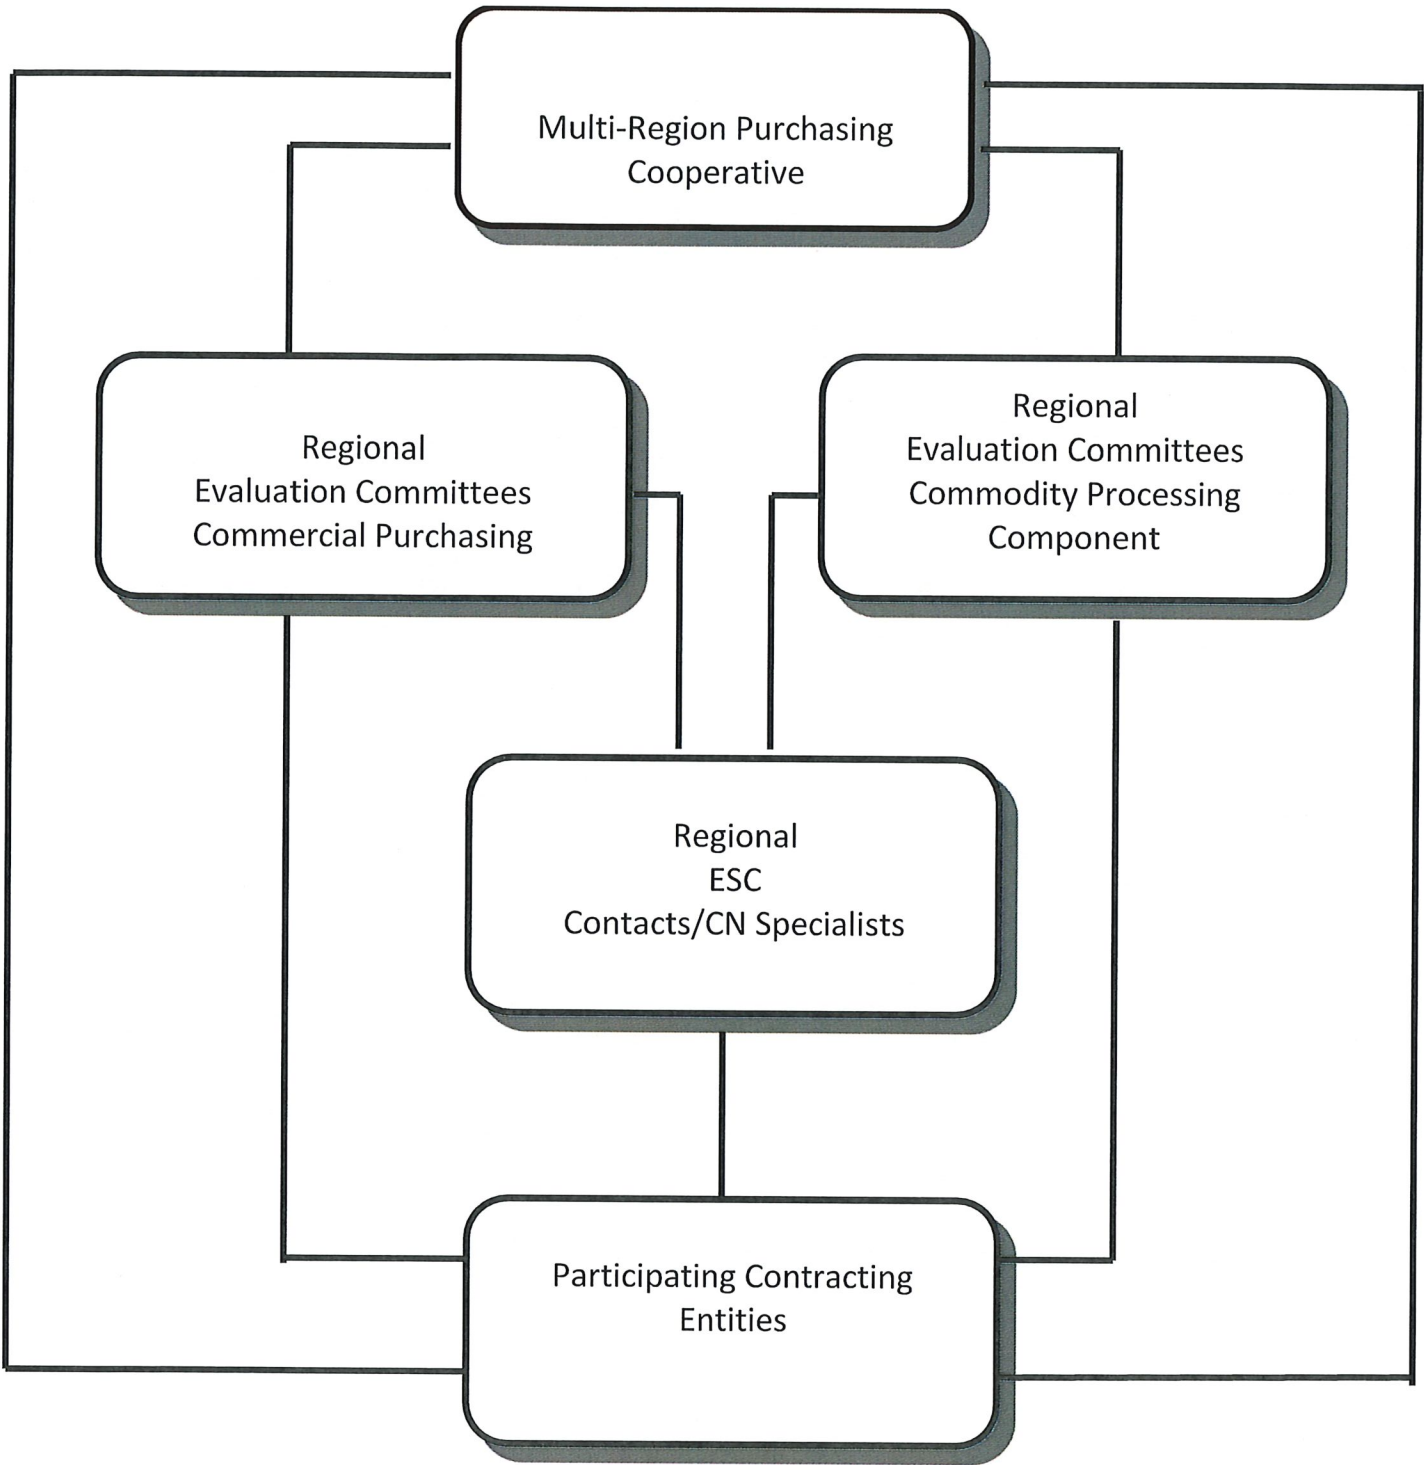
Multi-Region Purchasing Cooperative

Regional
Evaluation Committees
Commercial Purchasing

Regional
Evaluation Committees
Commodity Processing
Component

Regional
ESC
Contacts/CN Specialists

Participating Contracting Entities